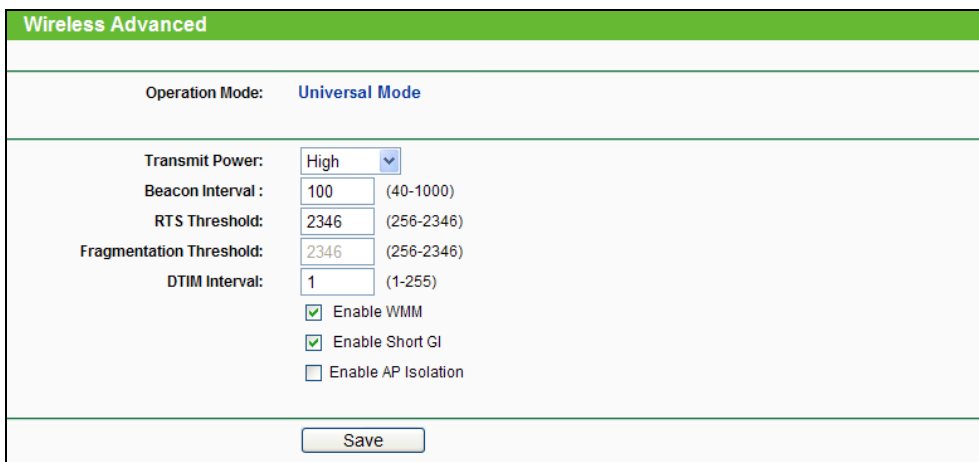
Wireless Advanced

Operation Mode: Universal Mode

Transmit Power: High

Beacon Interval : 100 (40-1000)

RTS Threshold: 2346 (256-2346)

Fragmentation Threshold: 2346 (256-2346)

DTIM Interval: 1 (1-255)

Enable WMM

Enable Short GI

Enable AP Isolation

Save